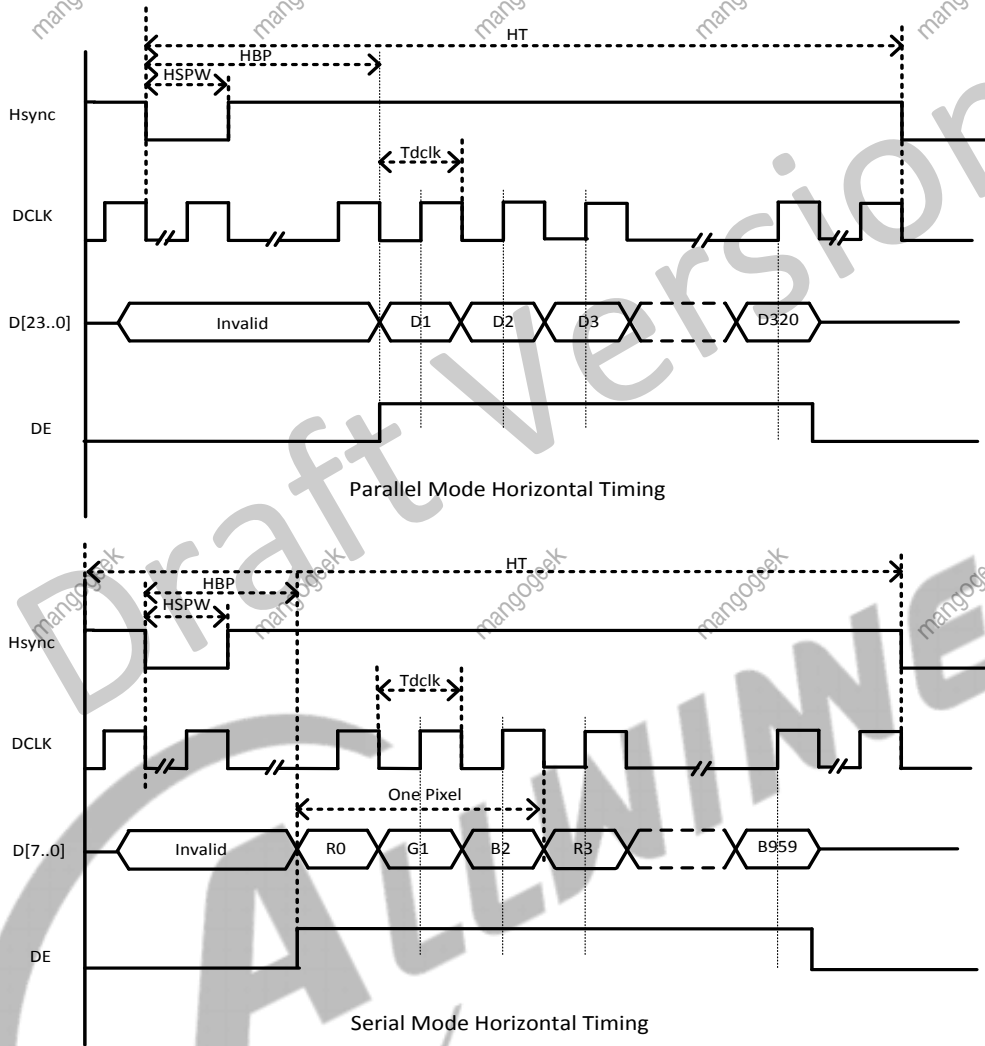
HT
HBP
HSPW
Hsync
Tdclk
DCLK
D[23..0]
Invalid
D1
D2
D3
D320
DE
Parallel Mode Horizontal Timing

HT
HBP
HSPW
Hsync
Tdclk
DCLK
One Pixel
D[7..0]
Invalid
R0
G1
B2
R3
B959
DE
Serial Mode Horizontal Timing

Draft Version
ALLWINNER
mangogeek